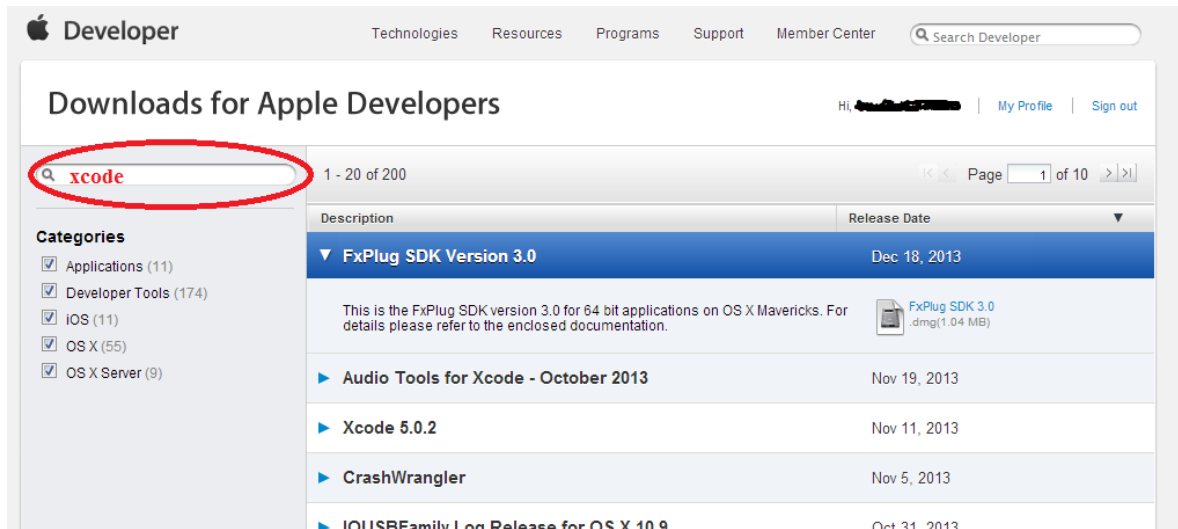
Developer

Technologies Resources Programs Support Member Center Search Developer

Downloads for Apple Developers

Hi, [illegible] | My Profile | Sign out

xcode

1 - 20 of 200

Page 1 of 10

Categories

Applications (11)
Developer Tools (174)
iOS (11)
OS X (55)
OS X Server (9)

| Description | Release Date |
|---|---|
| ▼ FxPlug SDK Version 3.0 | Dec 18, 2013 |
| This is the FxPlug SDK version 3.0 for 64 bit applications on OS X Mavericks. For details please refer to the enclosed documentation. FxPlug SDK 3.0 .dmg(1.04 MB) | |
| ▶ Audio Tools for Xcode - October 2013 | Nov 19, 2013 |
| ▶ Xcode 5.0.2 | Nov 11, 2013 |
| ▶ CrashWrangler | Nov 5, 2013 |
| ▶ IOUSBFamily Log Release for OS X 10.9 | Oct 31, 2013 |